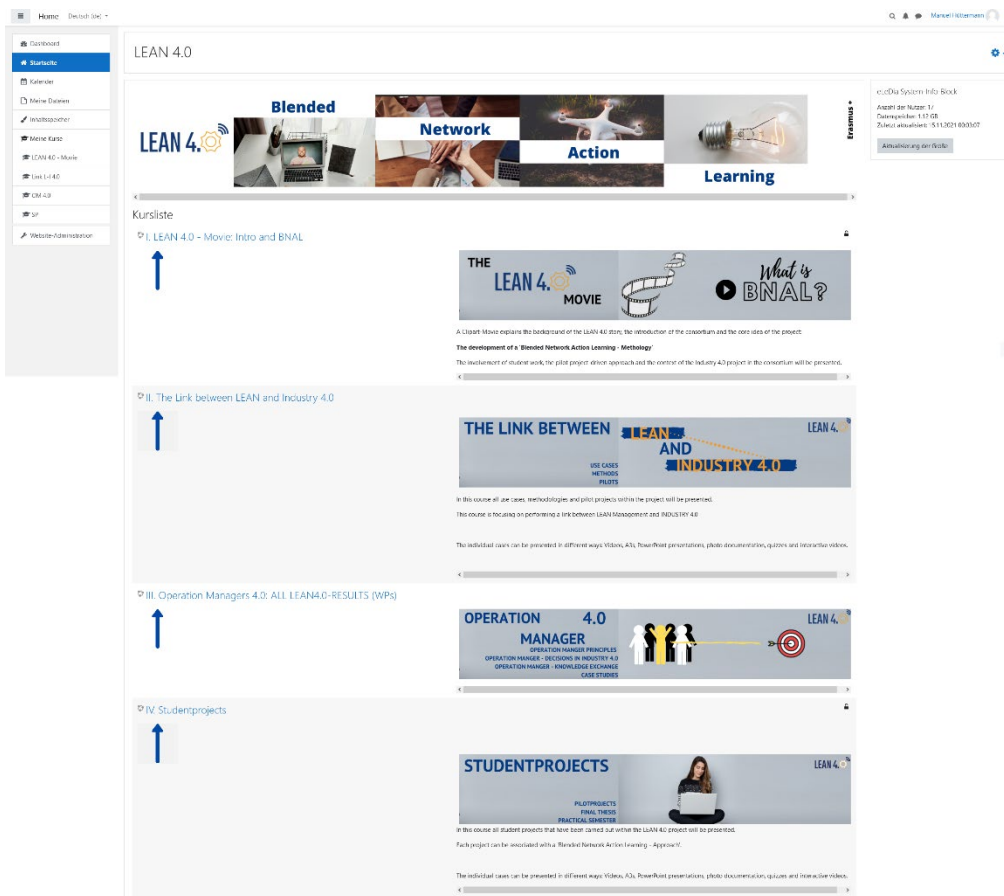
Home Deutsch (de)

Marcel Hittermann

Dashboard
Startseite
Kalender
Meine Dateien
Inhaltsspeicher
Meine Kurse
LEAN 4.0 - Movie
Link L-I 4.0
OM 4.0
SP
Website-Administration

LEAN 4.0

LEAN 4.0 Blended Network Action Learning Erasmus+

e:cDia System Info Block
Anzahl der Nutzer: 17
Datenspeicher: 1.12 GB
Zuletzt aktualisiert: 15.11.2021 00:00:07
Aktualisierung der Werte

Kursliste

I. LEAN 4.0 - Movie: Intro and BNAL

THE LEAN 4.0 MOVIE What is BNAL?

A Clipart-Movie explains the background of the LEAN 4.0 story, the introduction of the consortium and the core idea of the project.

The development of a 'Blended Network Action Learning - Methology'

The involvement of student work, the pilot project driven approach and the context of the Industry 4.0 project in the consortium will be presented.

II. The Link between LEAN and Industry 4.0

THE LINK BETWEEN LEAN AND INDUSTRY 4.0 LEAN 4.0
USE CASES
METHODS
PILOTS

In this course all use cases, methodologies and pilot projects within the project will be presented.

This course is focusing on performing a link between LEAN Management and INDUSTRY 4.0

The individual cases can be presented in different ways: Videos, A3s, PowerPoint presentations, photo documentation, quizzes and interactive videos.

III. Operation Managers 4.0: ALL LEAN4.0-RESULTS (WPs)

OPERATION 4.0 MANAGER LEAN 4.0
OPERATION MANGER PRINCIPLES
OPERATION MANGER - DECISIONS IN INDUSTRY 4.0
OPERATION MANGER - KNOWLEDGE EXCHANGE
CASE STUDIES

IV. Studentprojects

STUDENTPROJECTS LEAN 4.0
PILOTPROJECTS
FINAL THESIS
PRACTICAL SEMESTER

In this course all student projects that have been carried out within the LEAN 4.0 project will be presented.

Each project can be associated with a 'Blended Network Action Learning - Approach'.

The individual cases can be presented in different ways: Videos, A3s, PowerPoint presentations, photo documentation, quizzes and interactive videos.